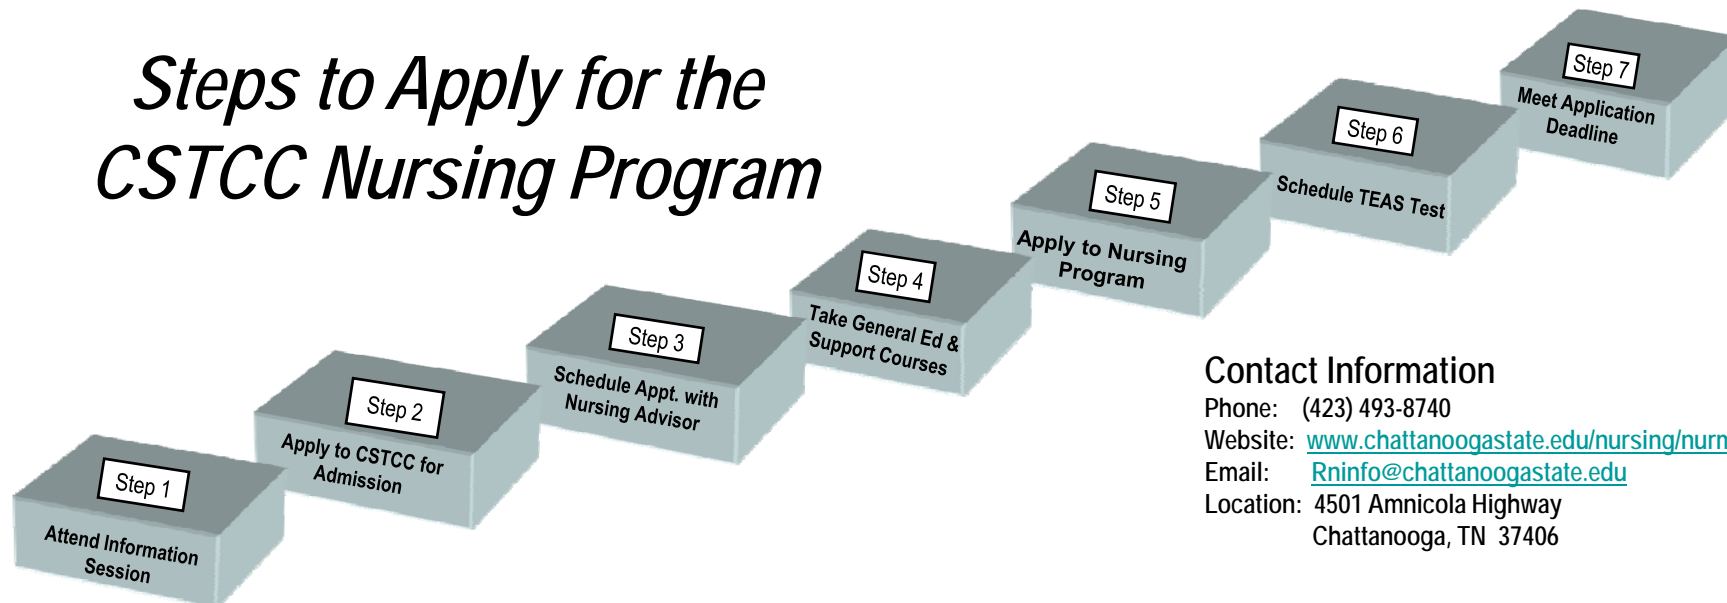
Steps to Apply for the CSTCC Nursing Program

Step 1
Attend Information Session

Step 2
Apply to CSTCC for Admission

Step 3
Schedule Appt. with Nursing Advisor

Step 4
Take General Ed & Support Courses

Step 5
Apply to Nursing Program

Step 6
Schedule TEAS Test

Step 7
Meet Application Deadline

Contact Information
Phone: (423) 493-8740
Website: www.chattanoogastate.edu/nursing/nurn
Email: Rninfo@chattanoogastate.edu
Location: 4501 Amnicola Highway
Chattanooga, TN 37406